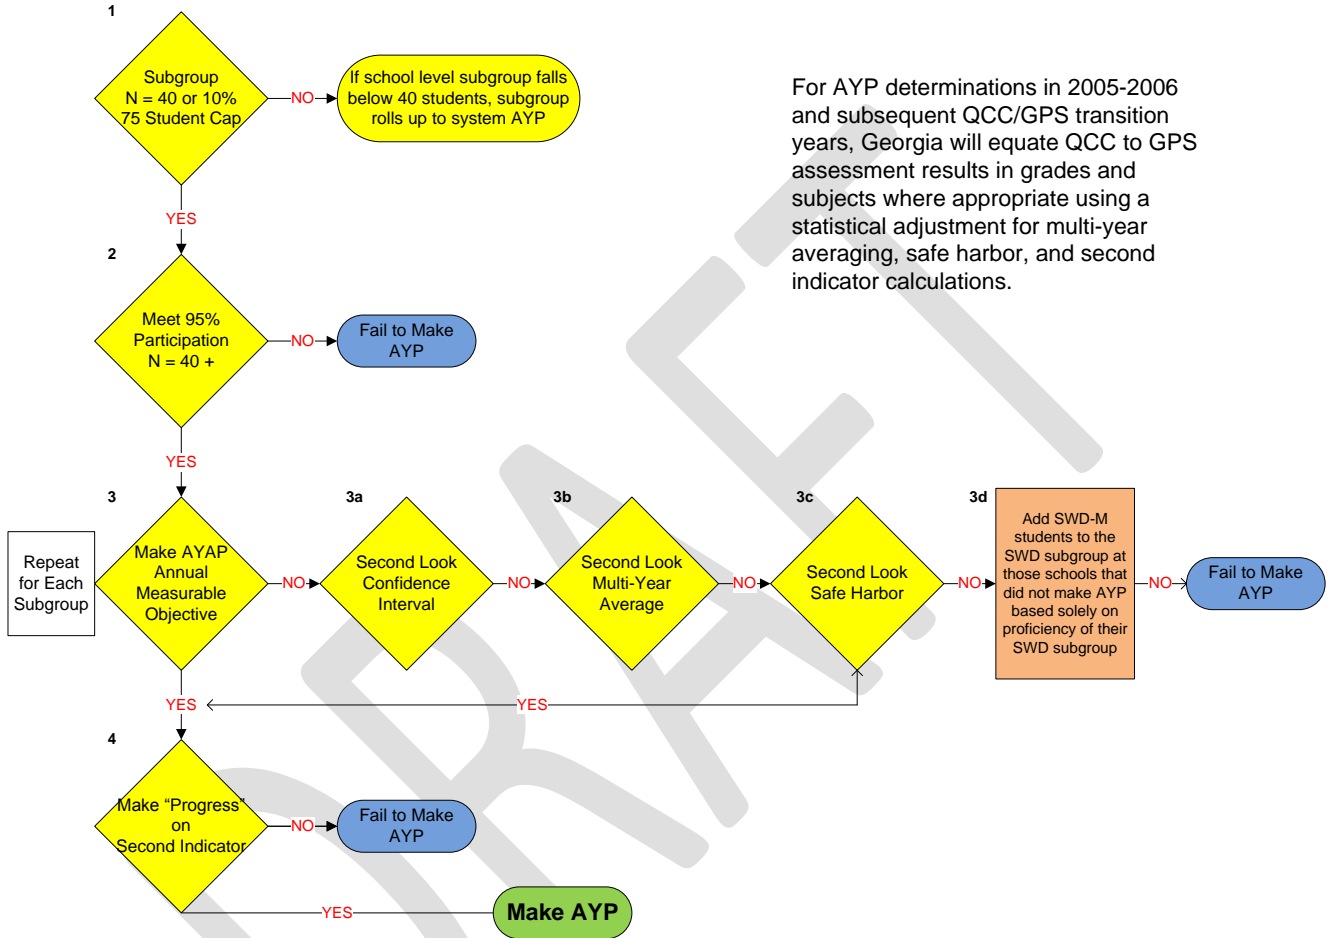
1

Subgroup
N = 40 or 10%
75 Student Cap

NO

If school level subgroup falls below 40 students, subgroup rolls up to system AYP

For AYP determinations in 2005-2006 and subsequent QCC/GPS transition years, Georgia will equate QCC to GPS assessment results in grades and subjects where appropriate using a statistical adjustment for multi-year averaging, safe harbor, and second indicator calculations.

YES

2

Meet 95%
Participation
N = 40 +

NO

Fail to Make AYP

YES

3

3a

3b

3c

3d

Repeat for Each Subgroup

Make AYAP
Annual
Measurable
Objective

NO

Second Look
Confidence
Interval

NO

Second Look
Multi-Year
Average

NO

Second Look
Safe Harbor

NO

Add SWD-M students to the SWD subgroup at those schools that did not make AYP based solely on proficiency of their SWD subgroup

NO

Fail to Make AYP

YES

YES

4

Make “Progress”
on
Second Indicator

NO

Fail to Make AYP

YES

Make AYP

DRAFT